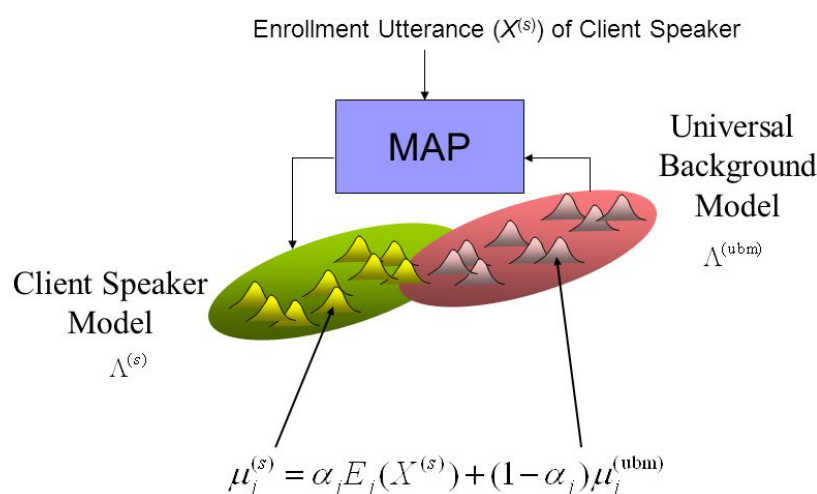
Enrollment Utterance ($X^{(s)}$) of Client Speaker

MAP

Universal Background Model

$\Lambda^{(\mathrm{ubm})}$

Client Speaker Model

$\Lambda^{(s)}$

$\mu_i^{(s)} = \alpha_i E_i(X^{(s)}) + (1-\alpha_i)\mu_i^{(\mathrm{ubm})}$